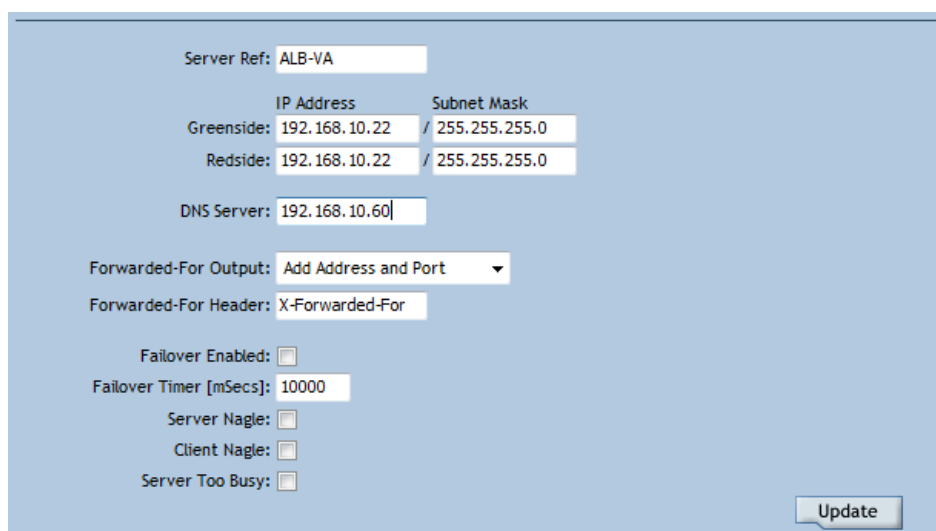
Server Ref: ALB-VA

IP Address Subnet Mask
Greenside: 192.168.10.22 / 255.255.255.0
Redside: 192.168.10.22 / 255.255.255.0

DNS Server: 192.168.10.60

Forwarded-For Output: Add Address and Port
Forwarded-For Header: X-Forwarded-For

Failover Enabled:
Failover Timer [mSecs]: 10000
Server Nagle:
Client Nagle:
Server Too Busy:

Update